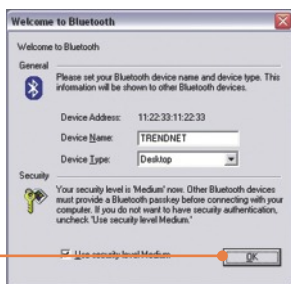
Welcome to Bluetooth

Welcome to Bluetooth

General

Please set your Bluetooth device name and device type. This information will be shown to other Bluetooth devices.

Device Address: 11:22:33:11:22:33

Device Name: TRENDNET

Device Type: Desktop

Security

Your security level is 'Medium' now. Other Bluetooth devices must provide a Bluetooth passkey before connecting with your computer. If you do not want to have security authentication, uncheck 'Use security level Medium.'

Use security level Medium

OK